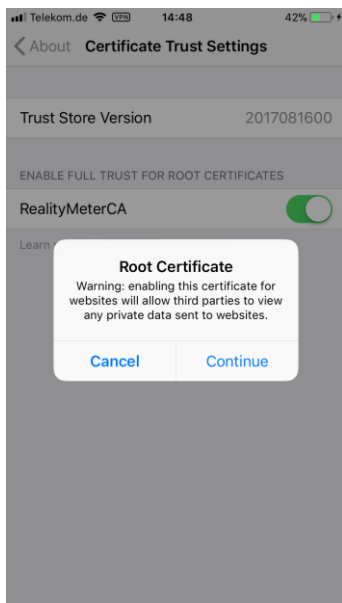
Telekom.de VPN 14:48 42%

About Certificate Trust Settings

Trust Store Version 2017081600

ENABLE FULL TRUST FOR ROOT CERTIFICATES

RealityMeterCA

Learn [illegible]

Root Certificate

Warning: enabling this certificate for websites will allow third parties to view any private data sent to websites.

Cancel Continue